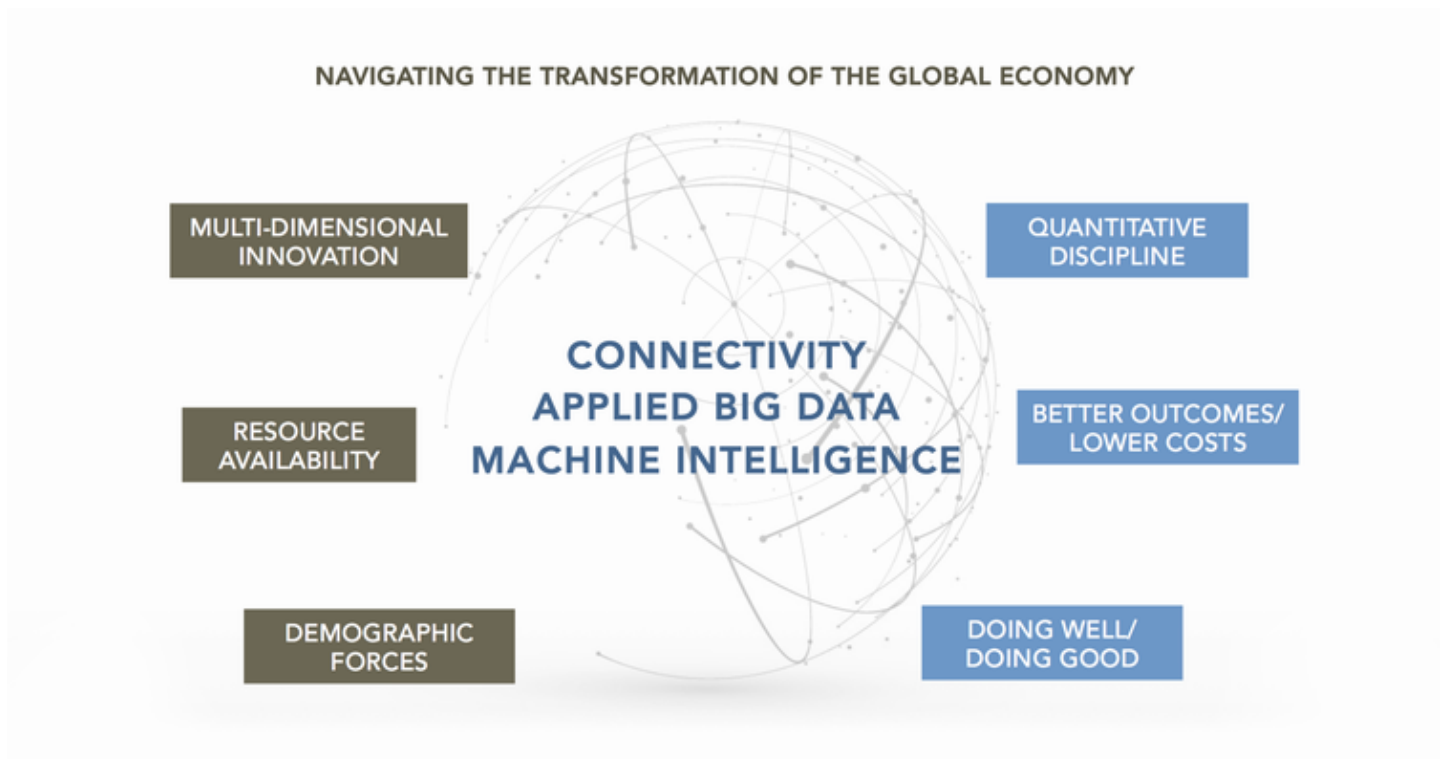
NAVIGATING THE TRANSFORMATION OF THE GLOBAL ECONOMY

MULTI-DIMENSIONAL INNOVATION

QUANTITATIVE DISCIPLINE

CONNECTIVITY
APPLIED BIG DATA
MACHINE INTELLIGENCE

RESOURCE AVAILABILITY

BETTER OUTCOMES/ LOWER COSTS

DEMOGRAPHIC FORCES

DOING WELL/ DOING GOOD